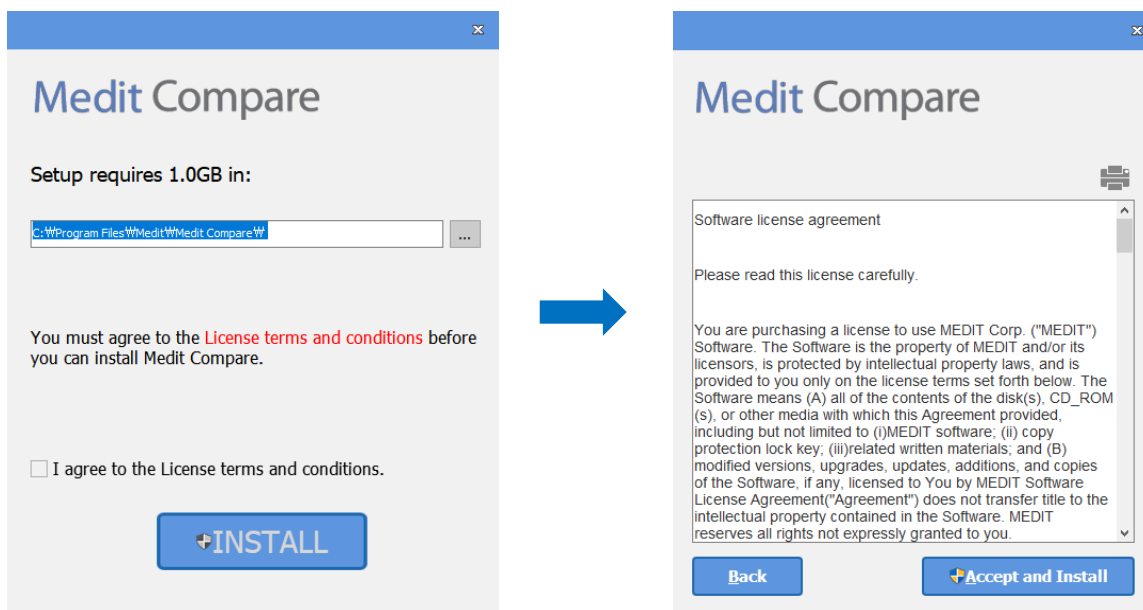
Medit Compare

Setup requires 1.0GB in:

C:₩Program Files₩Medit₩Medit Compare₩

...

You must agree to the License terms and conditions before you can install Medit Compare.

I agree to the License terms and conditions.

INSTALL

Medit Compare

Software license agreement

Please read this license carefully.

You are purchasing a license to use MEDIT Corp. ("MEDIT") Software. The Software is the property of MEDIT and/or its licensors, is protected by intellectual property laws, and is provided to you only on the license terms set forth below. The Software means (A) all of the contents of the disk(s), CD_ROM (s), or other media with which this Agreement provided, including but not limited to (i)MEDIT software; (ii) copy protection lock key; (iii)related written materials; and (B) modified versions, upgrades, updates, additions, and copies of the Software, if any, licensed to You by MEDIT Software License Agreement("Agreement") does not transfer title to the intellectual property contained in the Software. MEDIT reserves all rights not expressly granted to you.

Back

Accept and Install